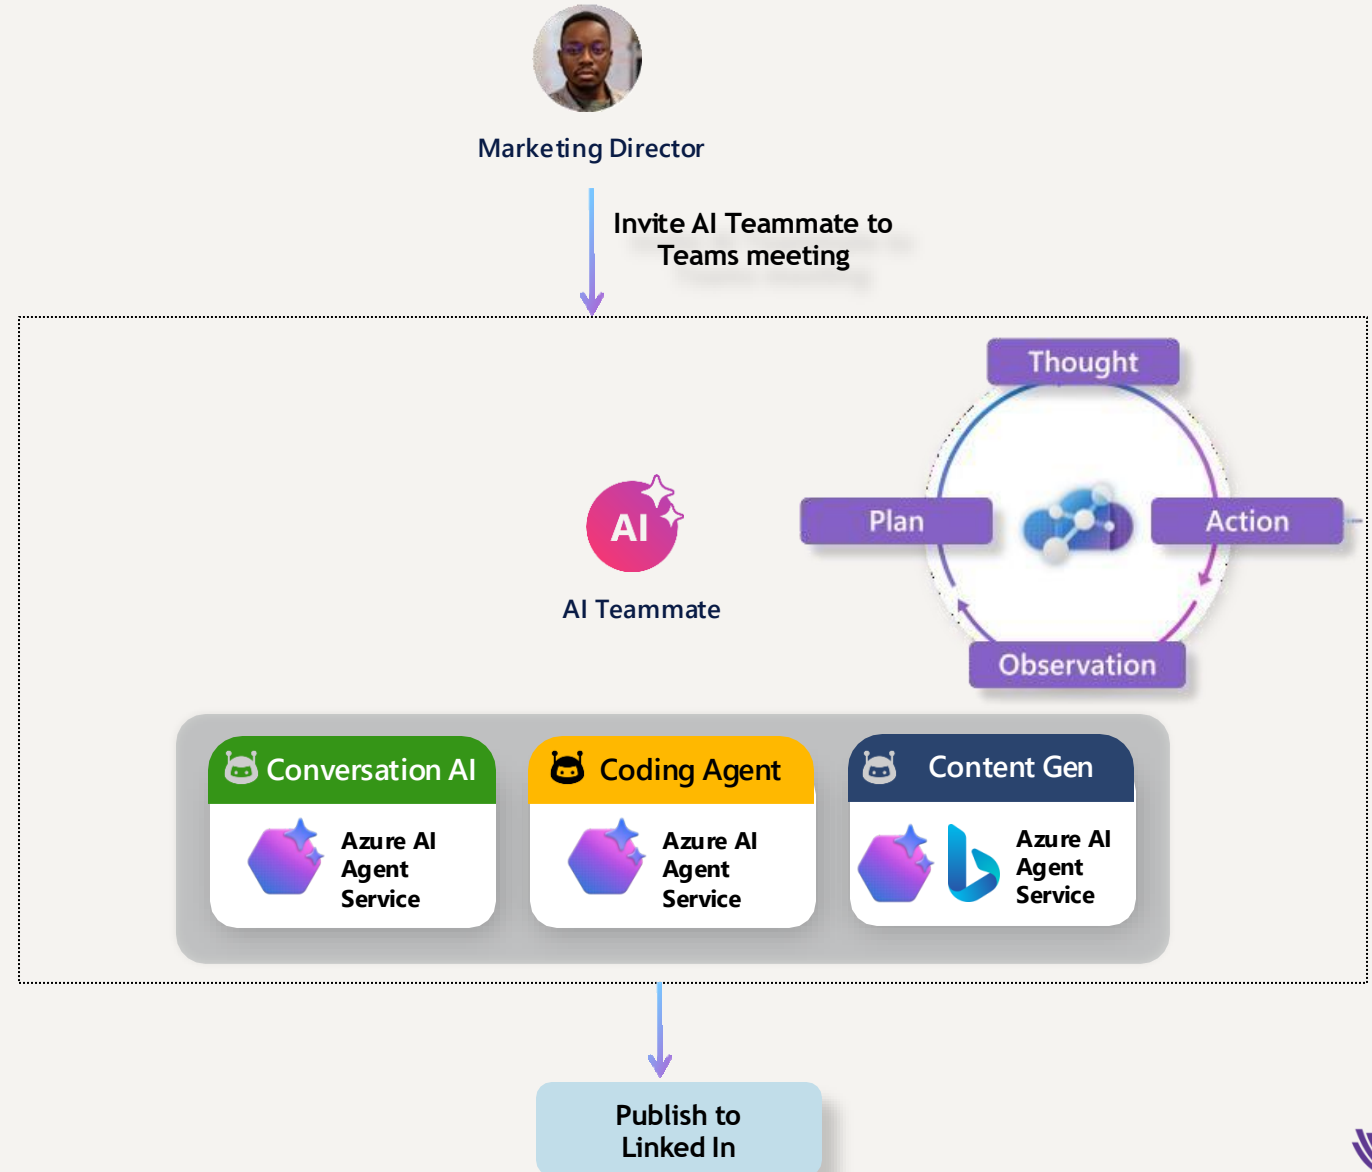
Marketing Director

Invite AI Teammate to Teams meeting

AI

AI Teammate

Thought

Plan

Action

Observation

Conversation AI

Azure AI Agent Service

Coding Agent

Azure AI Agent Service

Content Gen

Azure AI Agent Service

Publish to Linked In